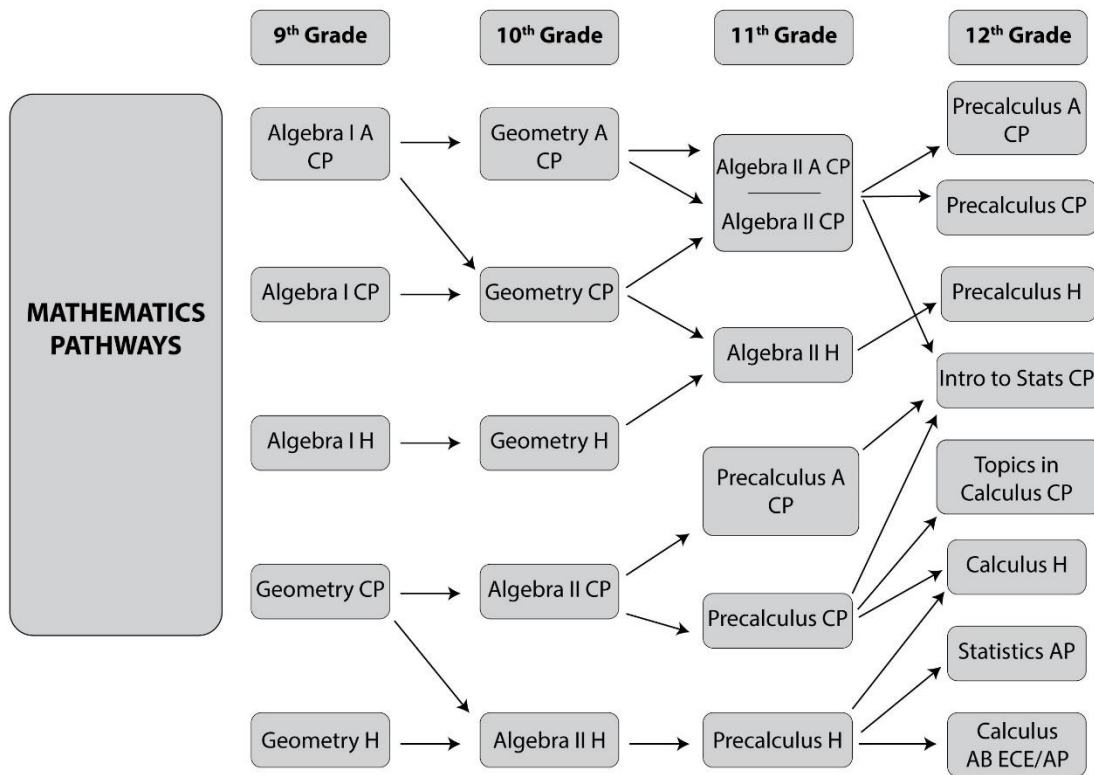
9$^{th}$ Grade

10$^{th}$ Grade

11$^{th}$ Grade

12$^{th}$ Grade

MATHEMATICS PATHWAYS

Algebra I A CP

Geometry A CP

Algebra II A CP

Algebra II CP

Precalculus A CP

Precalculus CP

Algebra I CP

Geometry CP

Precalculus H

Algebra II H

Intro to Stats CP

Algebra I H

Geometry H

Precalculus A CP

Topics in Calculus CP

Geometry CP

Algebra II CP

Precalculus CP

Calculus H

Statistics AP

Geometry H

Algebra II H

Precalculus H

Calculus AB ECE/AP